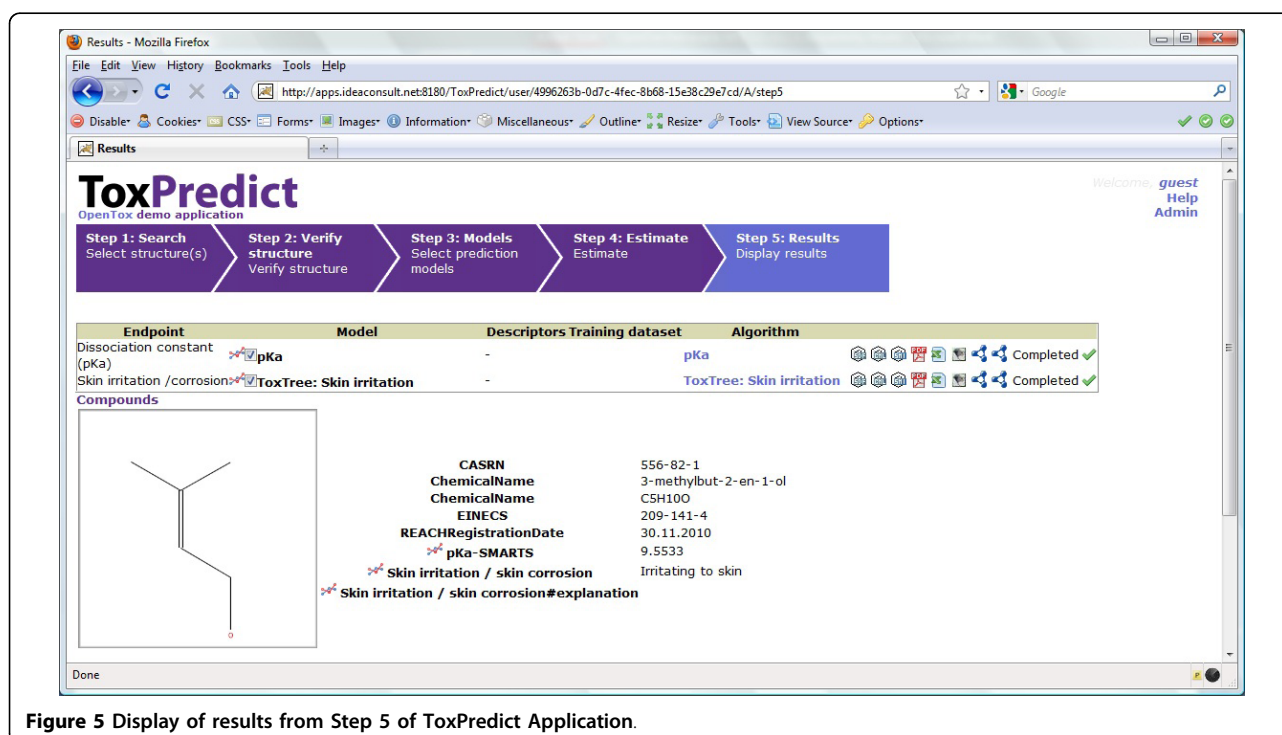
Results - Mozilla Firefox

File Edit View History Bookmarks Tools Help

http://apps.ideaconsult.net:8180/ToxPredict/user/4996263b-0d7c-4fec-8b68-15e38c29e7cd/A/step5

Google

Disable Cookies CSS Forms Images Information Miscellaneous Outline Resize Tools View Source Options

Results

ToxPredict
OpenTox demo application

Welcome, guest
Help
Admin

Step 1: Search
Select structure(s)

Step 2: Verify structure
Verify structure

Step 3: Models
Select prediction models

Step 4: Estimate
Estimate

Step 5: Results
Display results

| Endpoint | Model | Descriptors | Training dataset | Algorithm | |
|---|---|---|---|---|---|
| Dissociation constant (pKa) | pKa | - | | pKa | Completed |
| Skin irritation /corrosion | ToxTree: Skin irritation | - | | ToxTree: Skin irritation | Completed |

Compounds

o

| | |
|---|---|
| CASRN | 556-82-1 |
| ChemicalName | 3-methylbut-2-en-1-ol |
| ChemicalName | C5H10O |
| EINECS | 209-141-4 |
| REACHRegistrationDate | 30.11.2010 |
| pKa-SMARTS | 9.5533 |
| Skin irritation / skin corrosion | Irritating to skin |
| Skin irritation / skin corrosion#explanation | |

Done

Figure 5 Display of results from Step 5 of ToxPredict Application.